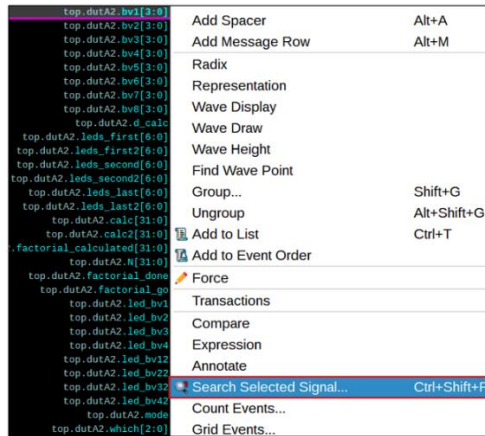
top.dutA2.bv1[3:0]
top.dutA2.bv2[3:0]
top.dutA2.bv3[3:0]
top.dutA2.bv4[3:0]
top.dutA2.bv5[3:0]
top.dutA2.bv6[3:0]
top.dutA2.bv7[3:0]
top.dutA2.bv8[3:0]
top.dutA2.d_calc
top.dutA2.leds_first[6:0]
top.dutA2.leds_first2[6:0]
top.dutA2.leds_second[6:0]
top.dutA2.leds_second2[6:0]
top.dutA2.leds_last[6:0]
top.dutA2.leds_last2[6:0]
top.dutA2.calc[31:0]
top.dutA2.calc2[31:0]
.factorial_calculated[31:0]
top.dutA2.N[31:0]
top.dutA2.factorial_done
top.dutA2.factorial_go
top.dutA2.led_bv1
top.dutA2.led_bv2
top.dutA2.led_bv3
top.dutA2.led_bv4
top.dutA2.led_bv12
top.dutA2.led_bv22
top.dutA2.led_bv32
top.dutA2.led_bv42
top.dutA2.mode
top.dutA2.which[2:0]

Add Spacer Alt+A
Add Message Row Alt+M
Radix
Representation
Wave Display
Wave Draw
Wave Height
Find Wave Point
Group... Shift+G
Ungroup Alt+Shift+G
Add to List Ctrl+T
Add to Event Order
Force
Transactions
Compare
Expression
Annotate
Search Selected Signal... Ctrl+Shift+F
Count Events...
Grid Events...